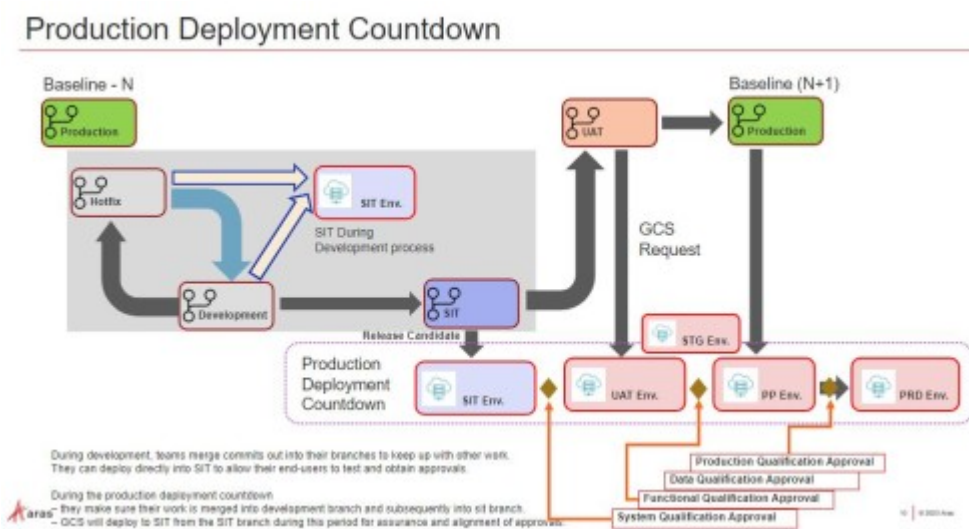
Production Deployment Countdown

Baseline - N

Production

Hotfix

SIT Env.

SIT During Development process

Development

SIT

Release Candidate

UAT

GCS Request

Baseline (N+1)

Production

STG Env.

Production Deployment Countdown

SIT Env.

UAT Env.

PP Env.

PRD Env.

During development, teams merge commits out into their branches to keep up with other work. They can deploy directly into SIT to allow their end-users to test and obtain approvals.

During the production deployment countdown
- they make sure their work is merged into development branch and subsequently into sit branch.
- GCS will deploy to SIT from the SIT branch during this period for assurance and alignment of approvals.

Production Qualification Approval
Data Qualification Approval
Functional Qualification Approval
System Qualification Approval

aras

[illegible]